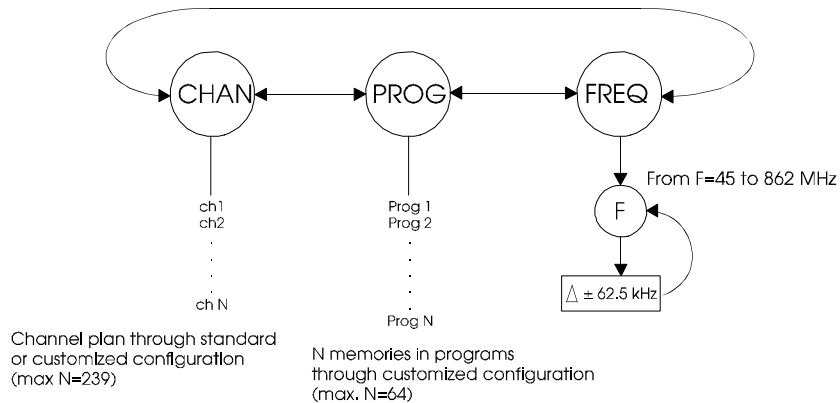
CHAN
PROG
FREQ

ch1
ch2
.
.
.
ch N

Prog 1
Prog 2
.
.
.
Prog N

From F=45 to 862 MHz

F

$\triangle \pm 62.5$ kHz

Channel plan through standard or customized configuration (max N=239)

N memories in programs through customized configuration (max. N=64)